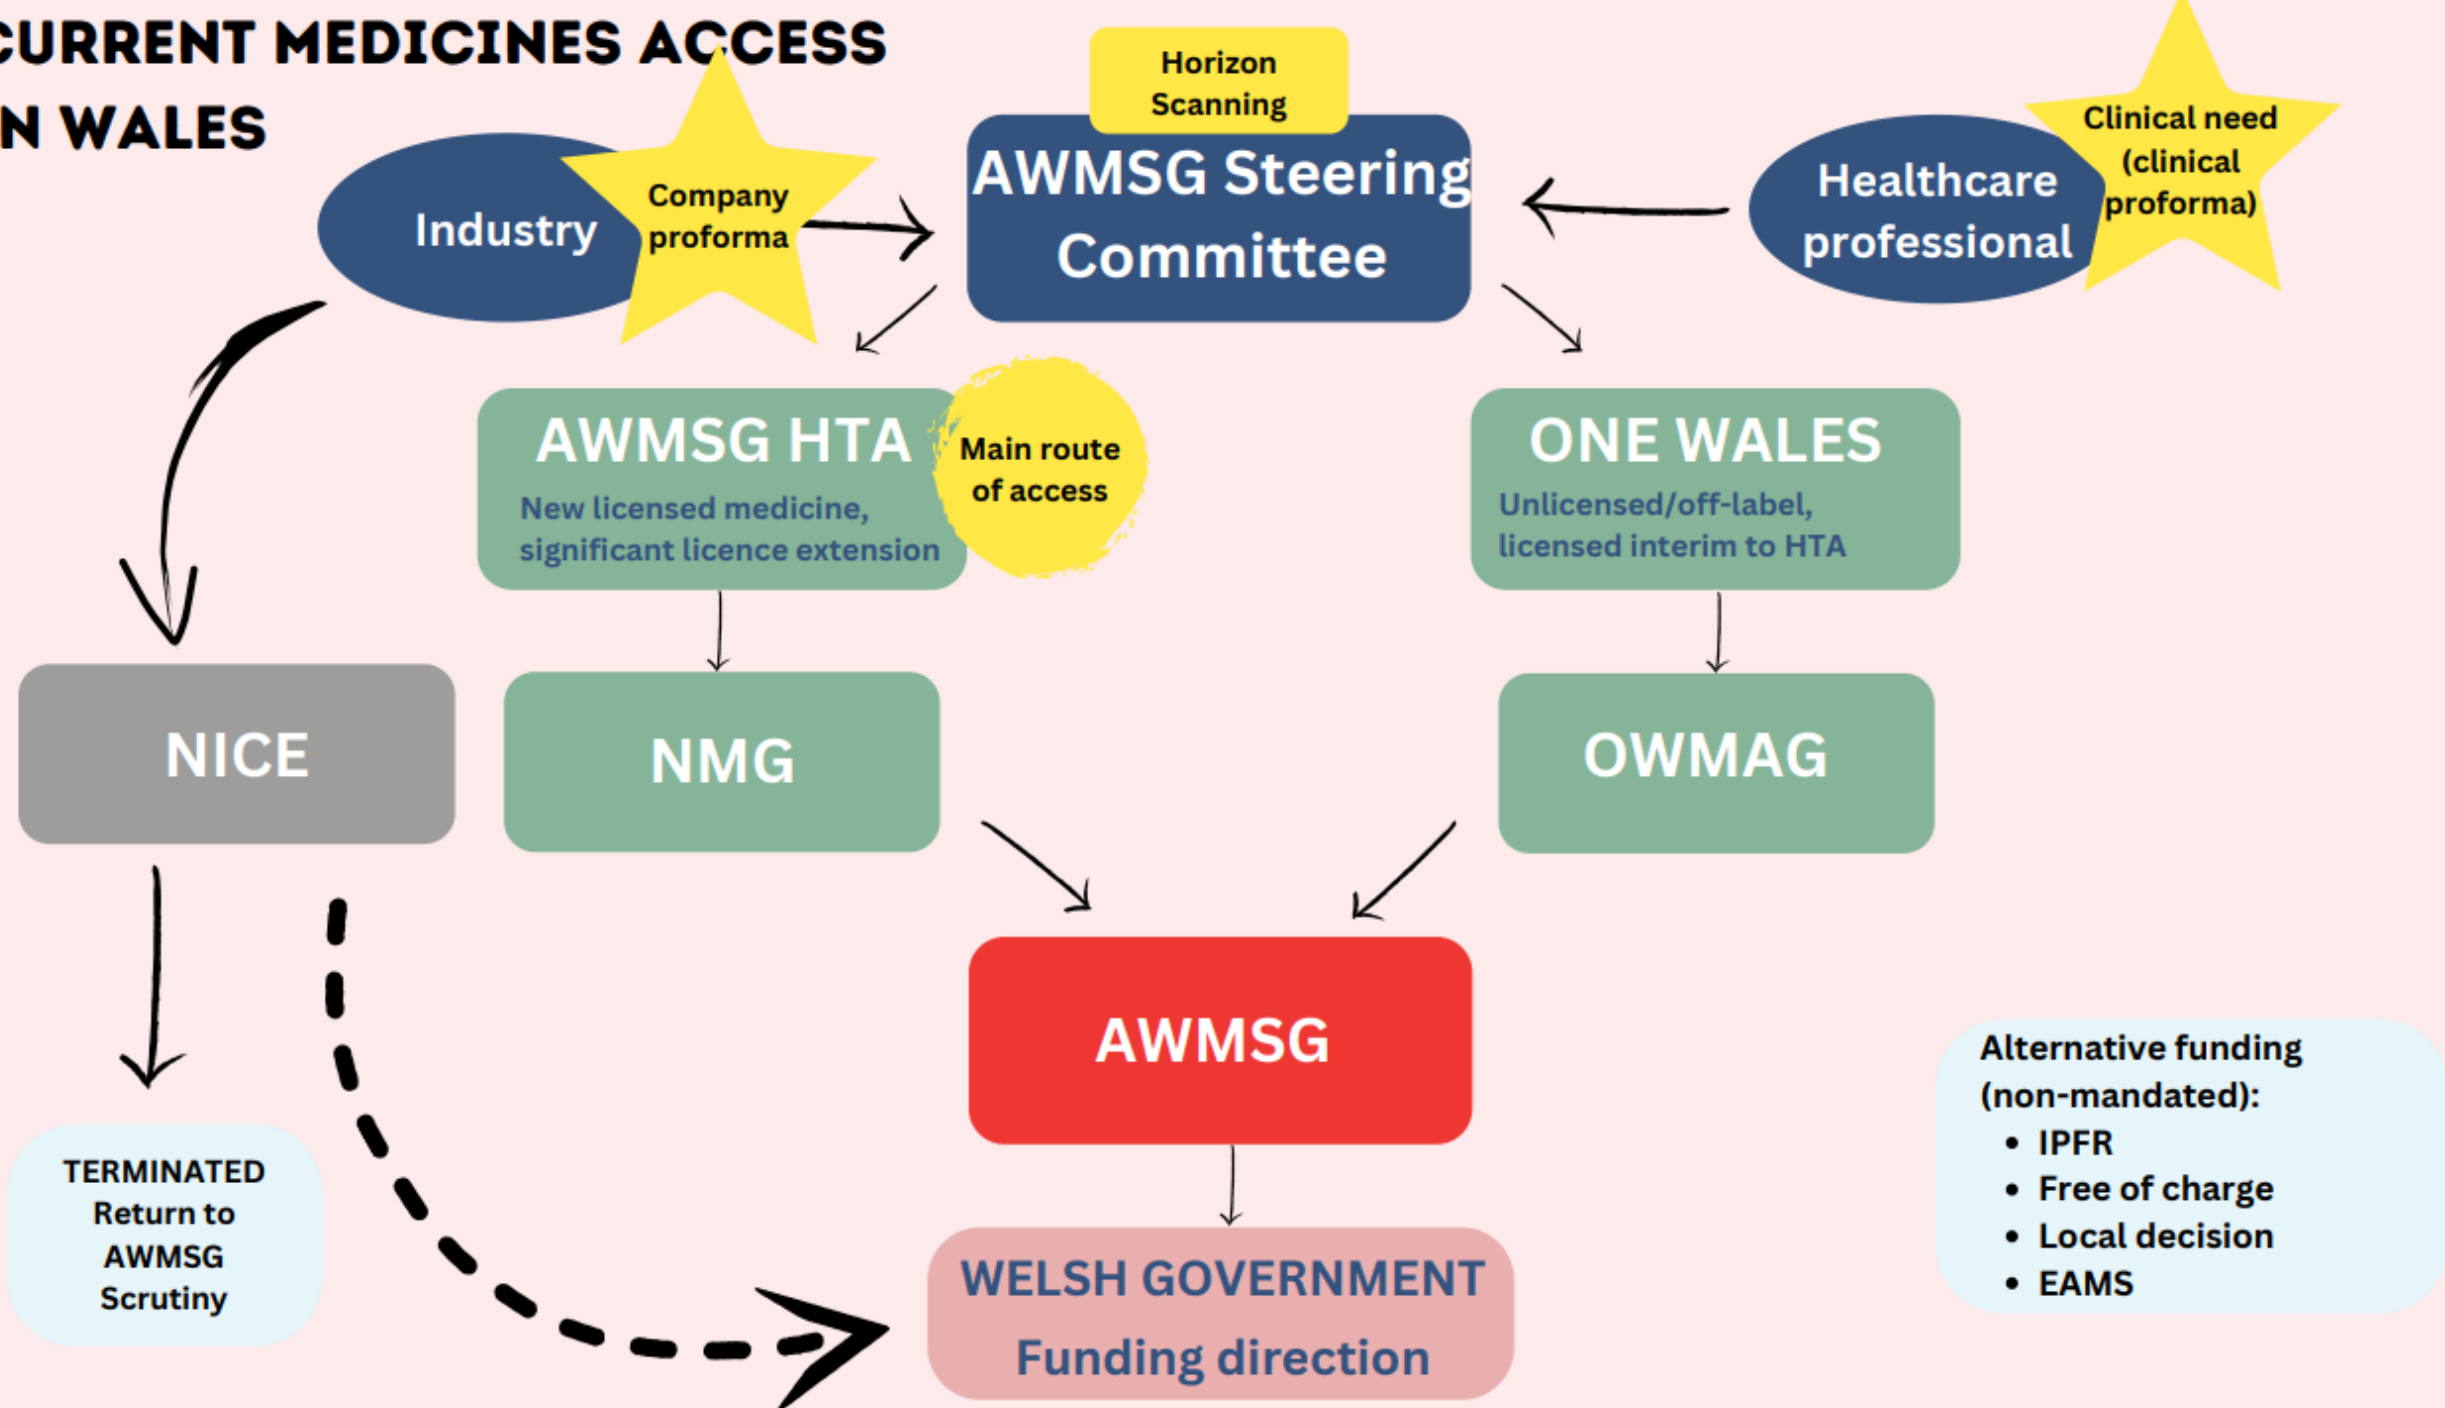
CURRENT MEDICINES ACCESS
N WALES

Industry

Company proforma

Horizon Scanning

AWMSG Steering Committee

Healthcare professional

Clinical need (clinical proforma)

AWMSG HTA
New licensed medicine, significant licence extension

Main route of access

ONE WALES
Unlicensed/off-label, licensed interim to HTA

NICE

NMG

OWMAG

AWMSG

TERMINATED Return to AWMSG Scrutiny

WELSH GOVERNMENT
Funding direction

Alternative funding (non-mandated):
• IPFR
• Free of charge
• Local decision
• EAMS